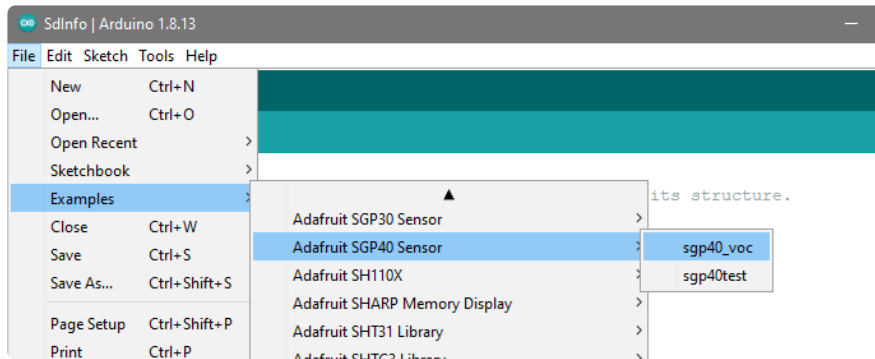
SdInfo | Arduino 1.8.13

File Edit Sketch Tools Help

New Ctrl+N
Open... Ctrl+O
Open Recent
Sketchbook
Examples
Close Ctrl+W
Save Ctrl+S
Save As... Ctrl+Shift+S
Page Setup Ctrl+Shift+P
Print Ctrl+P

Adafruit SGP30 Sensor
Adafruit SGP40 Sensor
Adafruit SH110X
Adafruit SHARP Memory Display
Adafruit SHT31 Library
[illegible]

sgp40_voc
sgp40test

its structure.